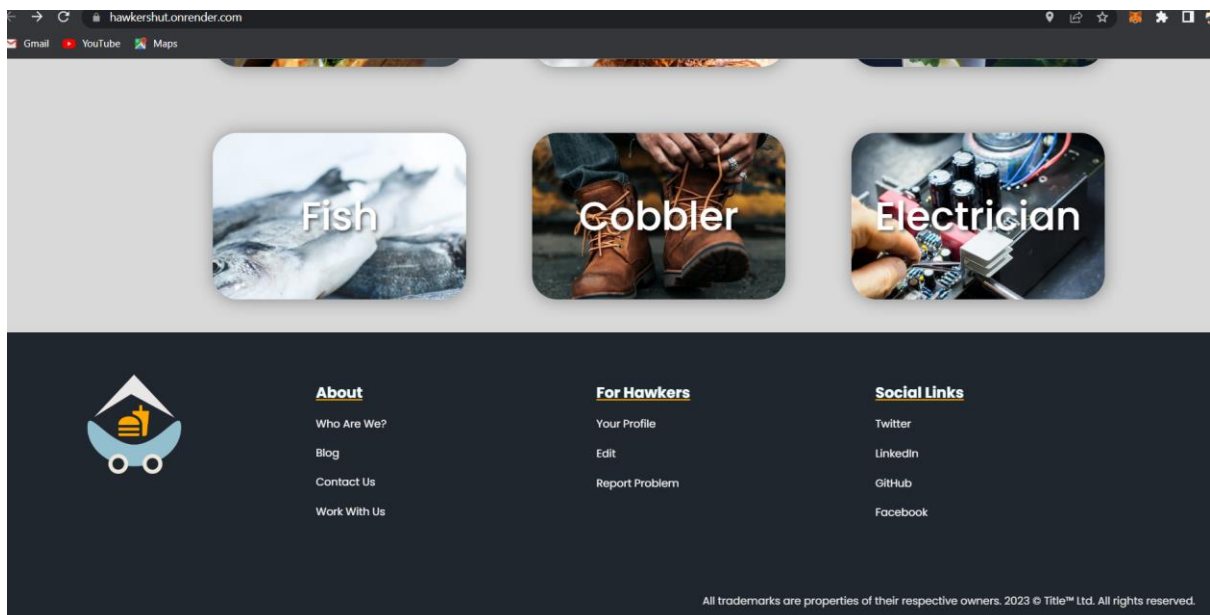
hawkershut.onrender.com

Gmail YouTube Maps

Fish

Cobbler

Electrician

About

Who Are We?

Blog

Contact Us

Work With Us

For Hawkers

Your Profile

Edit

Report Problem

Social Links

Twitter

LinkedIn

GitHub

Facebook

All trademarks are properties of their respective owners. 2023 © Title™ Ltd. All rights reserved.